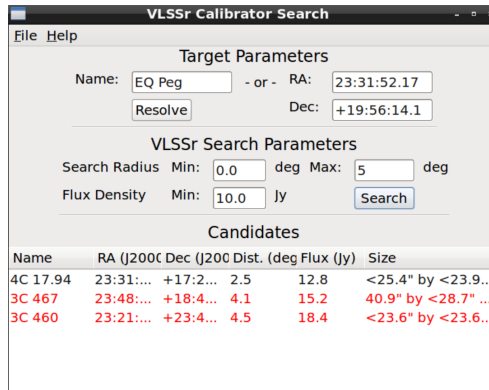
VLSSr Calibrator Search

File Help

Target Parameters

Name: EQ Peg - or - RA: 23:31:52.17

Resolve Dec: +19:56:14.1

VLSSr Search Parameters

Search Radius Min: 0.0 deg Max: 5 deg

Flux Density Min: 10.0 Jy Search

Candidates

| Name | RA (J200( | Dec (J200 | Dist. (deg | Flux (Jy) | Size |
|---|---|---|---|---|---|
| 4C 17.94 | 23:31:... | +17:2... | 2.5 | 12.8 | <25.4" by <23.9... |
| 3C 467 | 23:48:... | +18:4... | 4.1 | 15.2 | 40.9" by <28.7" ... |
| 3C 460 | 23:21:... | +23:4... | 4.5 | 18.4 | <23.6" by <23.6... |